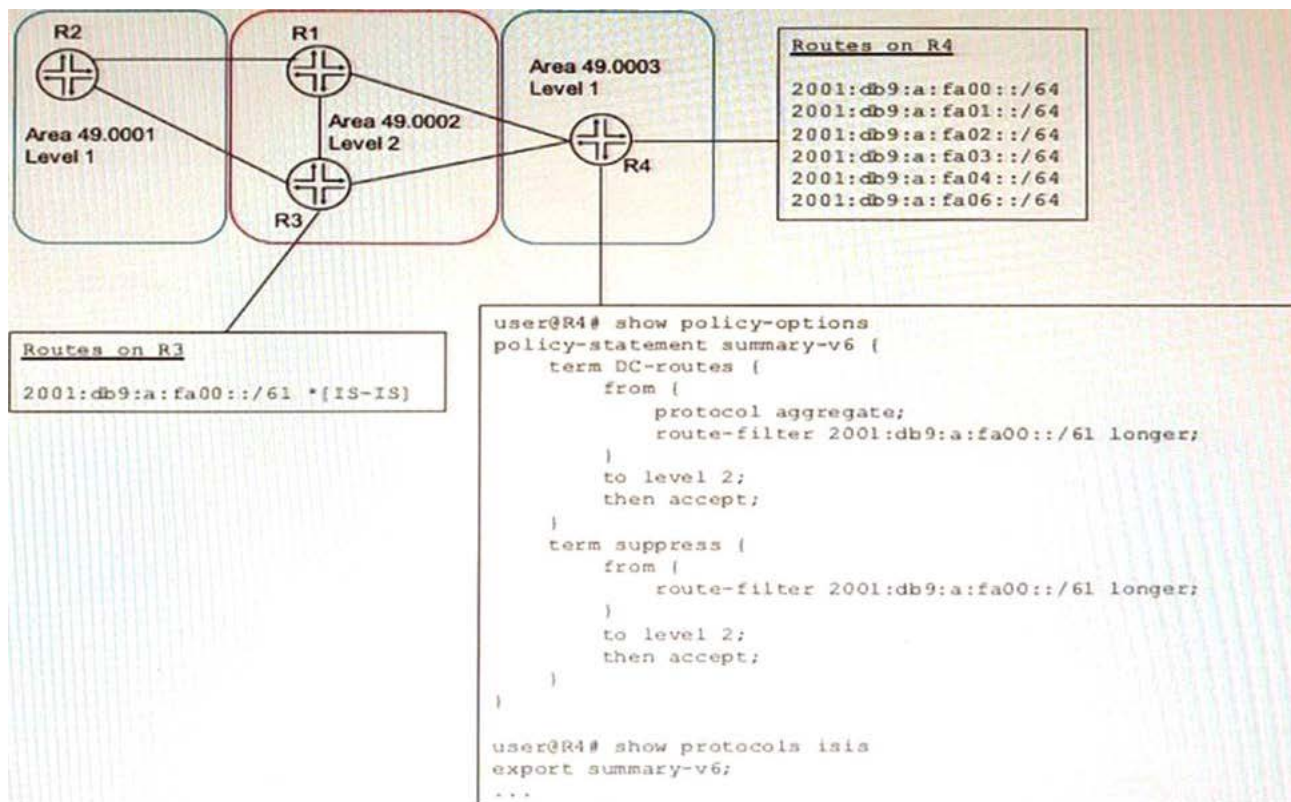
R2

R1

Area 49.0001
Level 1

Area 49.0002
Level 2

R3

Area 49.0003
Level 1

R4

Routes on R4

2001:db9:a:fa00::/64
2001:db9:a:fa01::/64
2001:db9:a:fa02::/64
2001:db9:a:fa03::/64
2001:db9:a:fa04::/64
2001:db9:a:fa06::/64

Routes on R3

2001:db9:a:fa00::/61 *[IS-IS]

user@R4# show policy-options
policy-statement summary-v6 {
term DC-routes {
from {
protocol aggregate;
route-filter 2001:db9:a:fa00::/61 longer;
}
to level 2;
then accept;
}
term suppress {
from {
route-filter 2001:db9:a:fa00::/61 longer;
}
to level 2;
then accept;
}
}

user@R4# show protocols isis
export summary-v6;
...